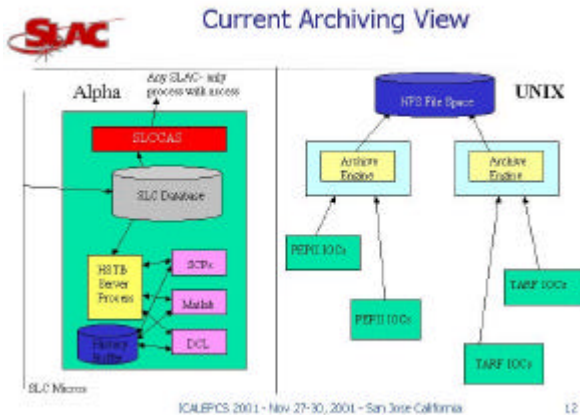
SLAC

Current Archiving View

Alpha

Any SLAC- only process with access

SLCCAS

SLC Database

HSTB Server Process

SCPs

Matlab

DCL

History Buffer

SLC Micros

UNIX

NFS File Space

Archive Engine

Archive Engine

PEPII IOCs

PEPII IOCs

TARF IOCs

TARF IOCs

ICALEPCS 2001 - Nov 27-30, 2001 - San Jose California

12